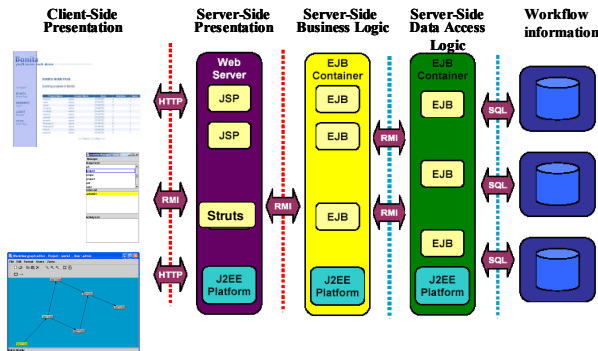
Client-Side Presentation

Server-Side Presentation

Server-Side Business Logic

Server-Side Data Access Logic

Workflow information

Bonita

HTTP

RMI

HTTP

Web Server

JSP

JSP

Struts

J2EE Platform

RMI

EJB Container

EJB

EJB

EJB

J2EE Platform

RMI

RMI

EJB Container

EJB

EJB

EJB

J2EE Platform

SQL

SQL

SQL